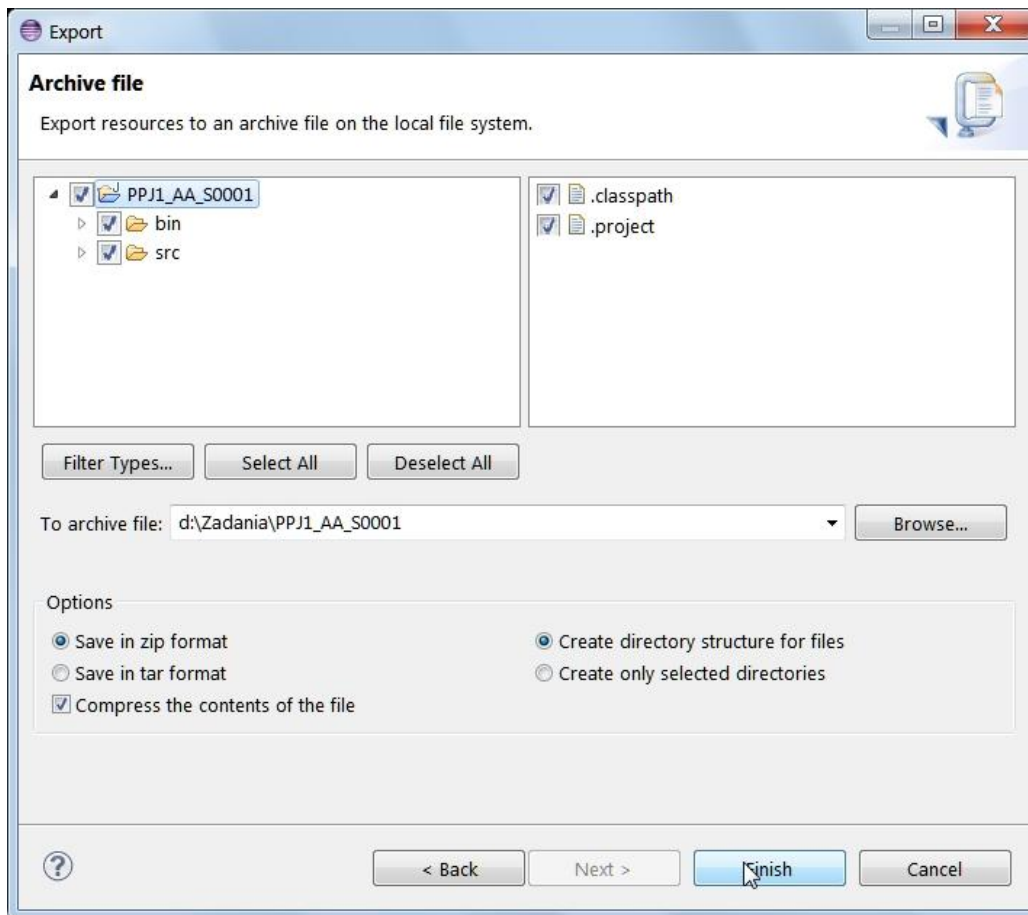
Export

Archive file

Export resources to an archive file on the local file system.

PPJ1_AA_S0001
bin
src

.classpath
.project

Filter Types... Select All Deselect All

To archive file: d:\Zadania\PPJ1_AA_S0001 Browse...

Options

Save in zip format
Save in tar format
Compress the contents of the file

Create directory structure for files
Create only selected directories

< Back Next > Finish Cancel